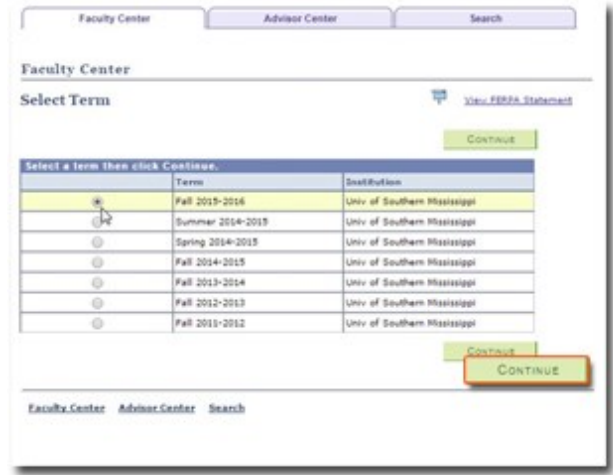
Faculty Center | Advisor Center | Search

Faculty Center

Select Term

View FERPA Statement

CONTINUE

Select a term then click Continue.

| | Term | Institution |
|---|---|---|
| | Fall 2015-2016 | Univ of Southern Mississippi |
| | Summer 2014-2015 | Univ of Southern Mississippi |
| | Spring 2014-2015 | Univ of Southern Mississippi |
| | Fall 2014-2015 | Univ of Southern Mississippi |
| | Fall 2013-2014 | Univ of Southern Mississippi |
| | Fall 2012-2013 | Univ of Southern Mississippi |
| | Fall 2011-2012 | Univ of Southern Mississippi |

CONTINUE

CONTINUE

Faculty Center Advisor Center Search